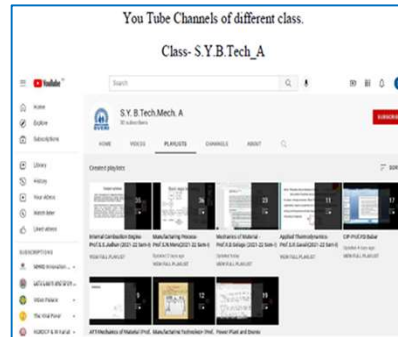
You Tube Channels of different class.

Class- S.Y.B.Tech_A

YouTube

Search

Home

Explore

Subscriptions

Library

History

Your videos

Watch later

Liked videos

SUBSCRIPTIONS

S.Y. B.Tech.Mech. A

SUBSCRIBE

HOME

VIDEOS

PLAYLISTS

CHANNELS

ABOUT

Created playlists

SORT

Internal Combustion Engines Prof.S.S.Jadhav (2021-22 Sem-I)

VIEW FULL PLAYLIST

Manufacturing Process Prof.S.N.Mane(2021-22 Sem-I)

Updated 3 days ago

VIEW FULL PLAYLIST

Mechanics of Material Prof.R.B.Sidage (2021-22 Sem-I)

VIEW FULL PLAYLIST

Applied Thermodynamics Prof.S.R.Gavali(2021-22 Sem-I)

Updated 5 days ago

VIEW FULL PLAYLIST

CIP-Prof.P.D.Babar

Updated 4 days ago

VIEW FULL PLAYLIST

36

11

17

ATT-Mechanics of Material Prof.

Manufacturing Technology Prof.

Power Plant and Energy

19